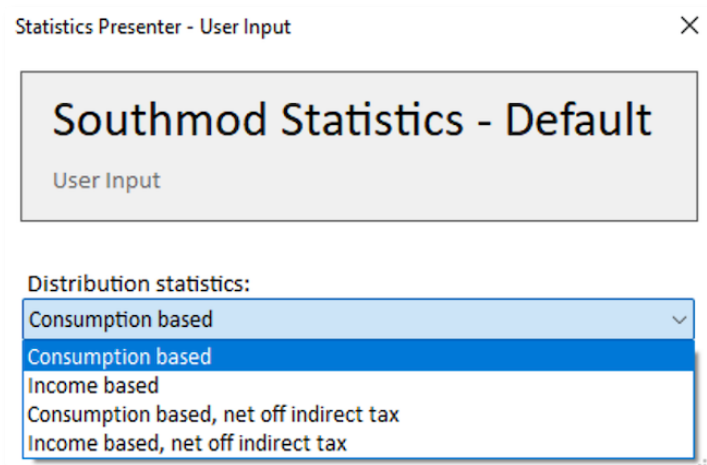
Statistics Presenter - User Input

×

Southmod Statistics - Default

User Input

Distribution statistics:

Consumption based

Consumption based
Income based
Consumption based, net off indirect tax
Income based, net off indirect tax